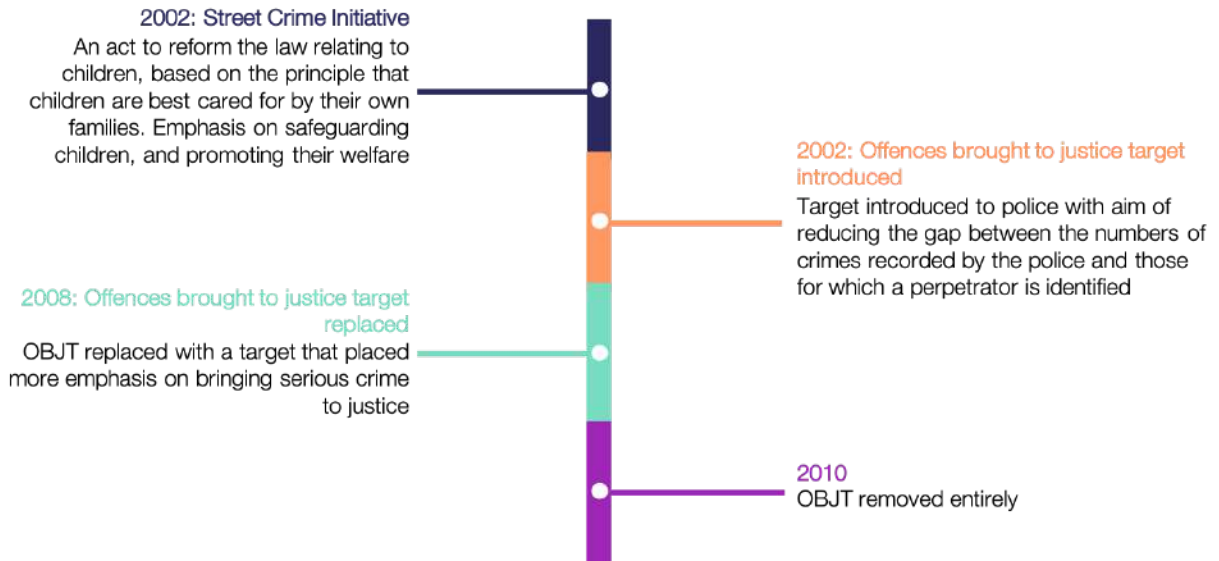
2002: Street Crime Initiative
An act to reform the law relating to children, based on the principle that children are best cared for by their own families. Emphasis on safeguarding children, and promoting their welfare

2002: Offences brought to justice target introduced
Target introduced to police with aim of reducing the gap between the numbers of crimes recorded by the police and those for which a perpetrator is identified

2008: Offences brought to justice target replaced
OBJT replaced with a target that placed more emphasis on bringing serious crime to justice

2010
OBJT removed entirely